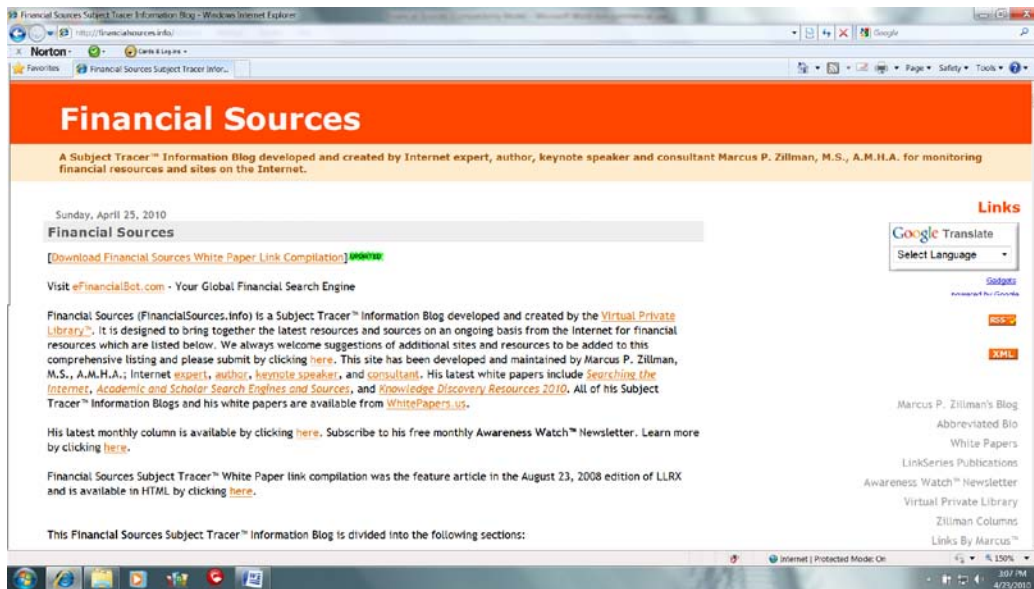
Financial Sources Subject Tracer Information Blog - Windows Internet Explorer

http://financialsources.info/

Google

Norton

Favorites

Financial Sources Subject Tracer Infor...

Page ▾ Safety ▾ Tools ▾

Financial Sources

A Subject Tracer™ Information Blog developed and created by Internet expert, author, keynote speaker and consultant Marcus P. Zillman, M.S., A.M.H.A. for monitoring financial resources and sites on the Internet.

Sunday, April 25, 2010

Financial Sources

[Download Financial Sources White Paper Link Compilation] UPDATED

Visit eFinancialBot.com - Your Global Financial Search Engine

Financial Sources (FinancialSources.info) is a Subject Tracer™ Information Blog developed and created by the Virtual Private Library™. It is designed to bring together the latest resources and sources on an ongoing basis from the Internet for financial resources which are listed below. We always welcome suggestions of additional sites and resources to be added to this comprehensive listing and please submit by clicking here. This site has been developed and maintained by Marcus P. Zillman, M.S., A.M.H.A.; Internet expert, author, keynote speaker, and consultant. His latest white papers include Searching the Internet, Academic and Scholar Search Engines and Sources, and Knowledge Discovery Resources 2010. All of his Subject Tracer™ Information Blogs and his white papers are available from WhitePapers.us.

His latest monthly column is available by clicking here. Subscribe to his free monthly Awareness Watch™ Newsletter. Learn more by clicking here.

Financial Sources Subject Tracer™ White Paper link compilation was the feature article in the August 23, 2008 edition of LLRX and is available in HTML by clicking here.

This Financial Sources Subject Tracer™ Information Blog is divided into the following sections:

Links

Google Translate

Select Language

Gadgets

powered by Google

RSS

XML

Marcus P. Zillman's Blog

Abbreviated Bio

White Papers

LinkSeries Publications

Awareness Watch™ Newsletter

Virtual Private Library

Zillman Columns

Links By Marcus™

Internet | Protected Mode: On

150%

3:07 PM

4/25/2010